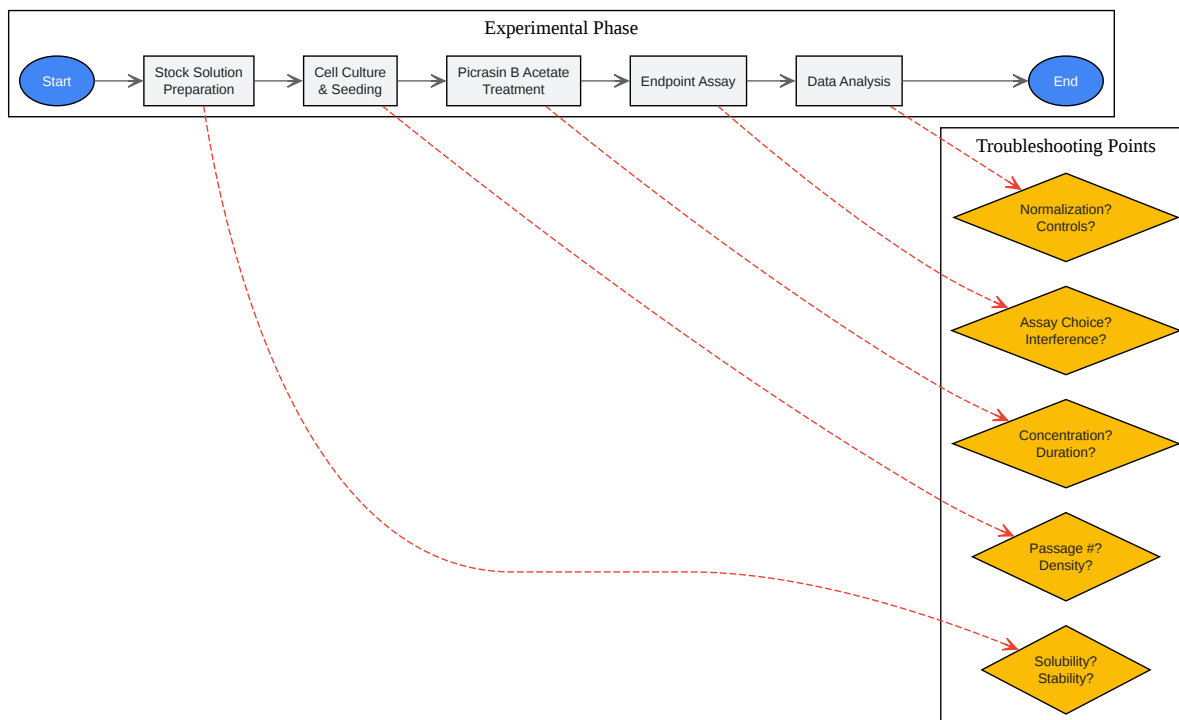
Experimental Phase

Start

Stock Solution Preparation

Cell Culture & Seeding

Picrasin B Acetate Treatment

Endpoint Assay

Data Analysis

End

Troubleshooting Points

Normalization? Controls?

Assay Choice? Interference?

Concentration? Duration?

Passage #? Density?

Solubility? Stability?